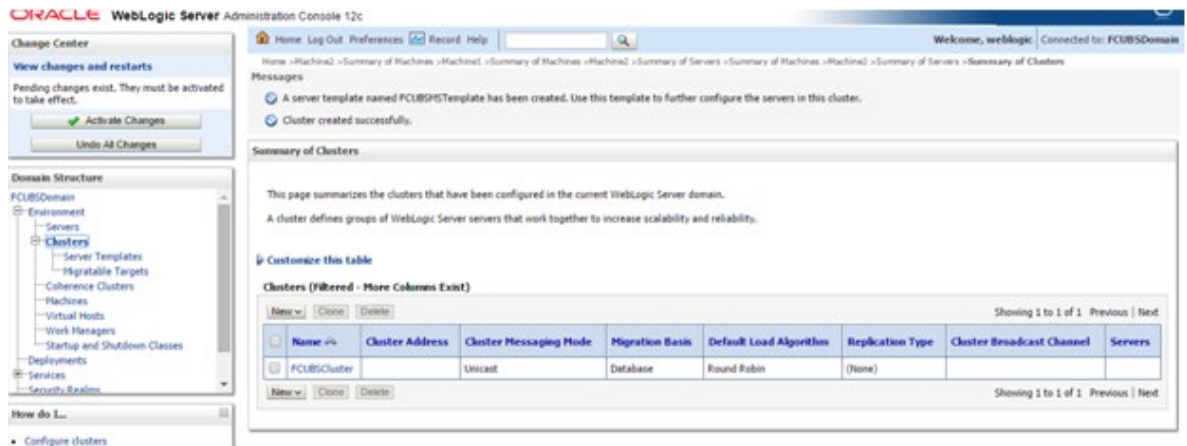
ORACLE WebLogic Server Administration Console 12c

Change Center

View changes and restarts

Pending changes exist. They must be activated to take effect.

Activate Changes

Undo All Changes

Domain Structure

FCUBSDomain
Environment
Servers
Clusters
Server Templates
Migratable Targets
Coherence Clusters
Machines
Virtual Hosts
Work Managers
Startup and Shutdown Classes
Deployments
Services
Security Realms

How do I...

• Configure clusters

Home Log Out Preferences Record Help

Welcome, weblogic Connected to: FCUBSDomain

Home >Machine2 >Summary of Machines >Machine1 >Summary of Machines >Machine2 >Summary of Servers >Summary of Machines >Machine2 >Summary of Servers >Summary of Clusters

Messages

A server template named FCUBSMSTemplate has been created. Use this template to further configure the servers in this cluster.

Cluster created successfully.

Summary of Clusters

This page summarizes the clusters that have been configured in the current WebLogic Server domain.

A cluster defines groups of WebLogic Server servers that work together to increase scalability and reliability.

Customize this table

Clusters (Filtered - More Columns Exist)

New Clone Delete

Showing 1 to 1 of 1 Previous | Next

| | Name | Cluster Address | Cluster Messaging Mode | Migration Basis | Default Load Algorithm | Replication Type | Cluster Broadcast Channel | Servers |
|---|---|---|---|---|---|---|---|---|
| | FCUBSCluster | | Unicast | Database | Round Robin | (None) | | |

New Clone Delete

Showing 1 to 1 of 1 Previous | Next